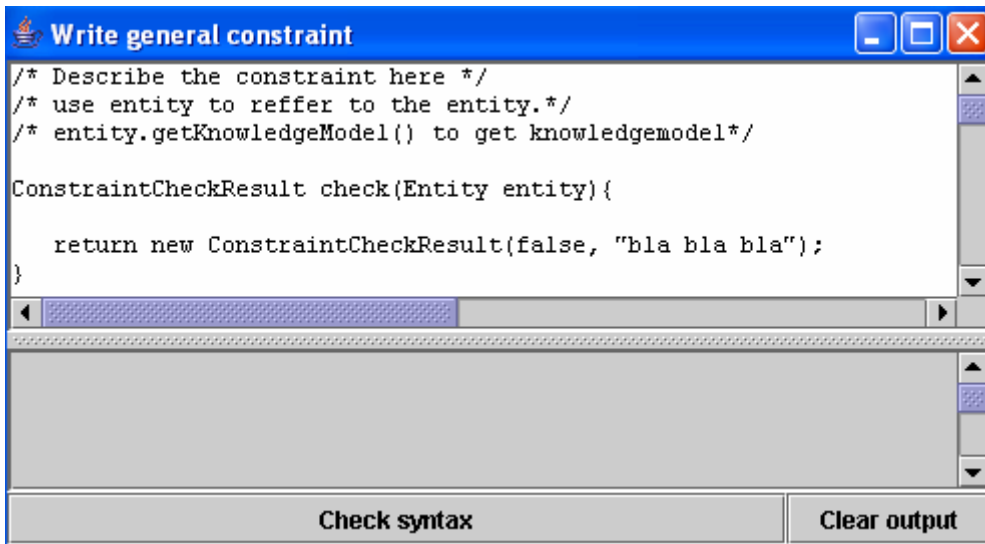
Write general constraint

/* Describe the constraint here */
/* use entity to reffer to the entity.*/
/* entity.getKnowledgeModel() to get knowledgemodel*/

ConstraintCheckResult check(Entity entity){

   return new ConstraintCheckResult(false, "bla bla bla");
}

Check syntax

Clear output